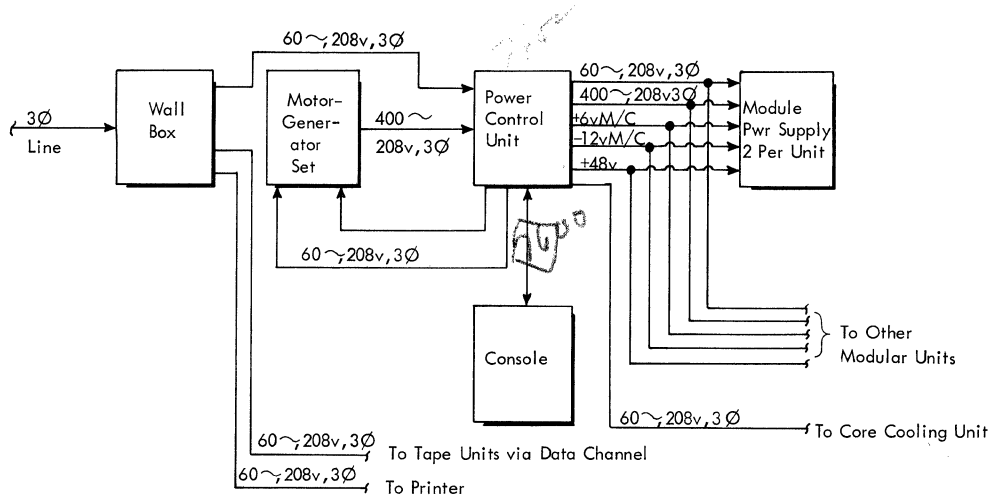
60 ~, 208v, 3Ø

3Ø
Line

Wall
Box

Motor-
Generator
Set

400 ~
208v, 3Ø

Power
Control
Unit

60 ~, 208v, 3Ø
400 ~, 208v 3Ø
+6v M/C
-12v M/C
+48v

Module
Pwr Supply
2 Per Unit

60 ~, 208v, 3Ø

Console

To Other
Modular Units

60 ~, 208v, 3 Ø
To Core Cooling Unit

60 ~, 208v, 3Ø
To Tape Units via Data Channel

60 ~, 208v, 3Ø
To Printer